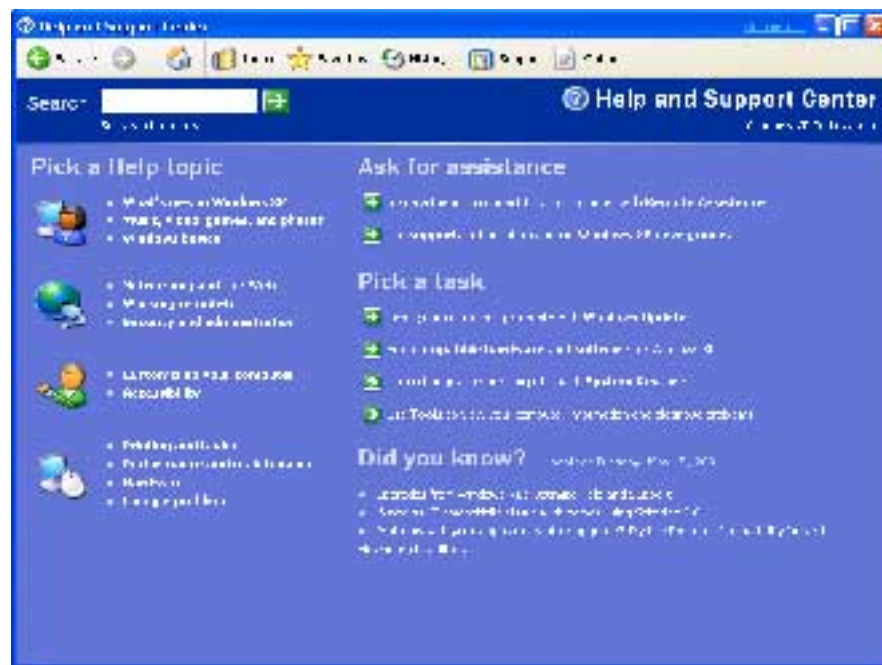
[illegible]

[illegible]

Search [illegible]

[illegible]

Help and Support Center

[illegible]

Pick a Help topic

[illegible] Windows XP
Music, video, games, and photos
Windows basics

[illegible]
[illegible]
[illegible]

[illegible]
Accessibility

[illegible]
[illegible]
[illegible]
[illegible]

Ask for assistance

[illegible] Remote Assistance
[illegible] Windows XP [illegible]

Pick a task

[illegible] Windows Update
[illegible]
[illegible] System Restore
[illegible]

Did you know? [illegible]

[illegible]
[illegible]
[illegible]
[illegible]